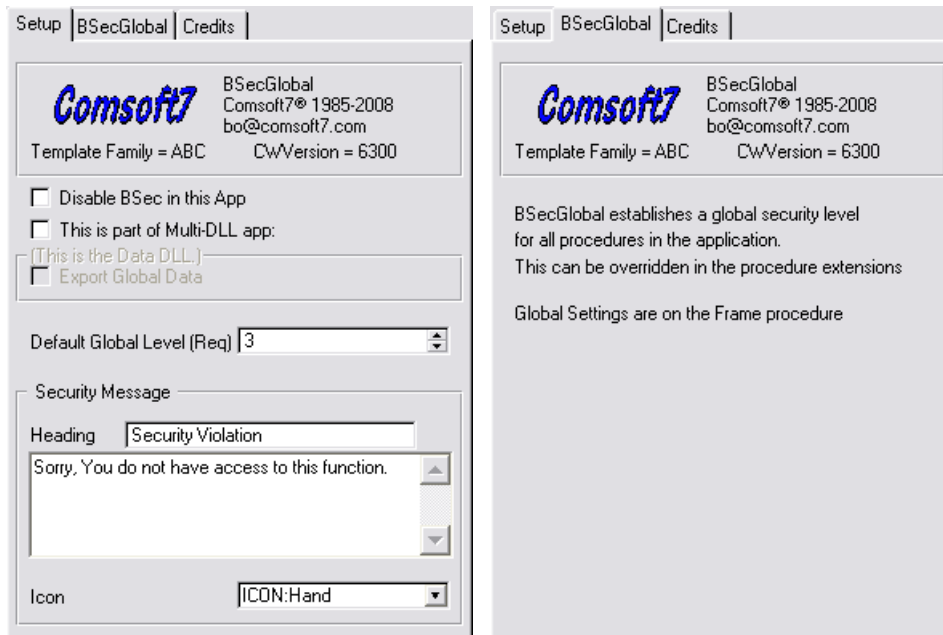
Setup | BSecGlobal | Credits

Comsoft7
BSecGlobal
Comsoft7® 1985-2008
bo@comsoft7.com
Template Family = ABC CWVersion = 6300

Disable BSec in this App
This is part of Multi-DLL app:
(This is the Data DLL.)
Export Global Data

Default Global Level (Req) 3

Security Message
Heading Security Violation
Sorry, You do not have access to this function.

Icon ICON:Hand

Setup | BSecGlobal | Credits

Comsoft7
BSecGlobal
Comsoft7® 1985-2008
bo@comsoft7.com
Template Family = ABC CWVersion = 6300

BSecGlobal establishes a global security level for all procedures in the application.
This can be overridden in the procedure extensions

Global Settings are on the Frame procedure